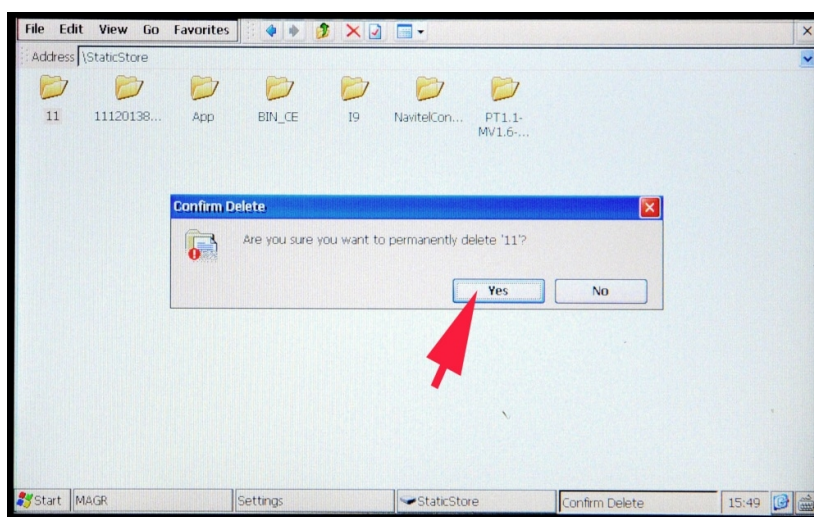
File Edit View Go Favorites

Address \StaticStore

11 11120138... App BIN_CE I9 NavitelCon... PT1.1-MV1.6-...

Confirm Delete

Are you sure you want to permanently delete '11'?

Yes No

Start MAGR Settings StaticStore Confirm Delete 15:49